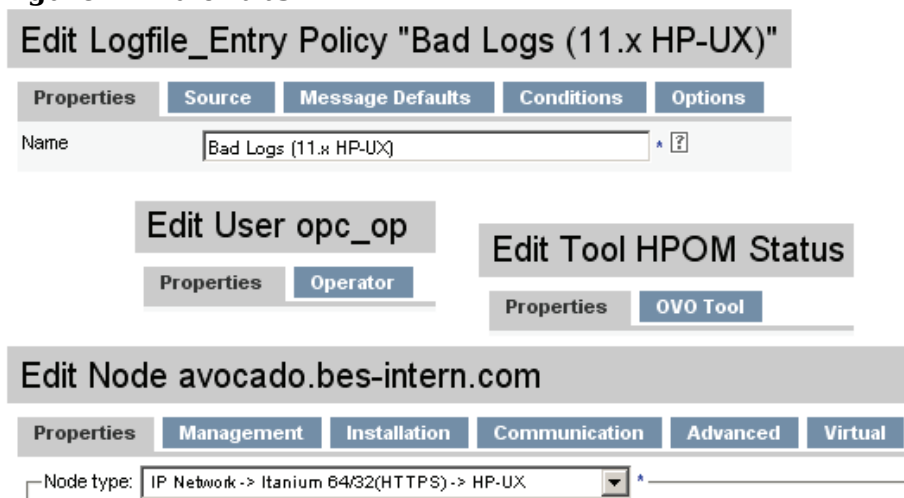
Edit Logfile_Entry Policy "Bad Logs (11.x HP-UX)"

Properties | Source | Message Defaults | Conditions | Options

Name | Bad Logs (11.x HP-UX) | * ?

Edit User opc_op

Properties | Operator

Edit Tool HPOM Status

Properties | OVO Tool

Edit Node avocado.bes-intern.com

Properties | Management | Installation | Communication | Advanced | Virtual

Node type: IP Network -> Itanium 64/32(HTTPS) -> HP-UX *